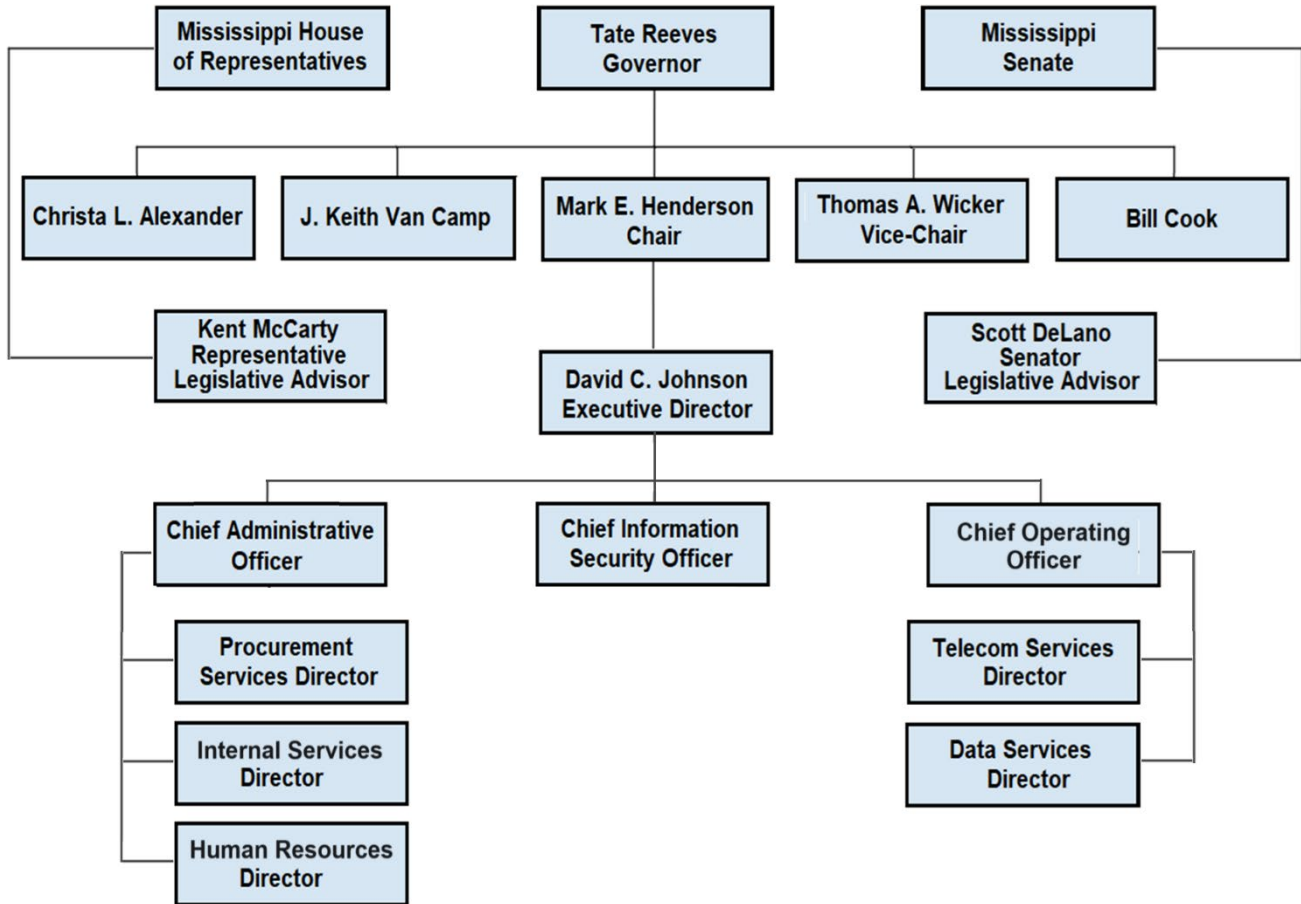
Mississippi House of Representatives

Tate Reeves Governor

Mississippi Senate

Christa L. Alexander

J. Keith Van Camp

Mark E. Henderson Chair

Thomas A. Wicker Vice-Chair

Bill Cook

Kent McCarty Representative Legislative Advisor

David C. Johnson Executive Director

Scott DeLano Senator Legislative Advisor

Chief Administrative Officer

Chief Information Security Officer

Chief Operating Officer

Procurement Services Director

Internal Services Director

Human Resources Director

Telecom Services Director

Data Services Director